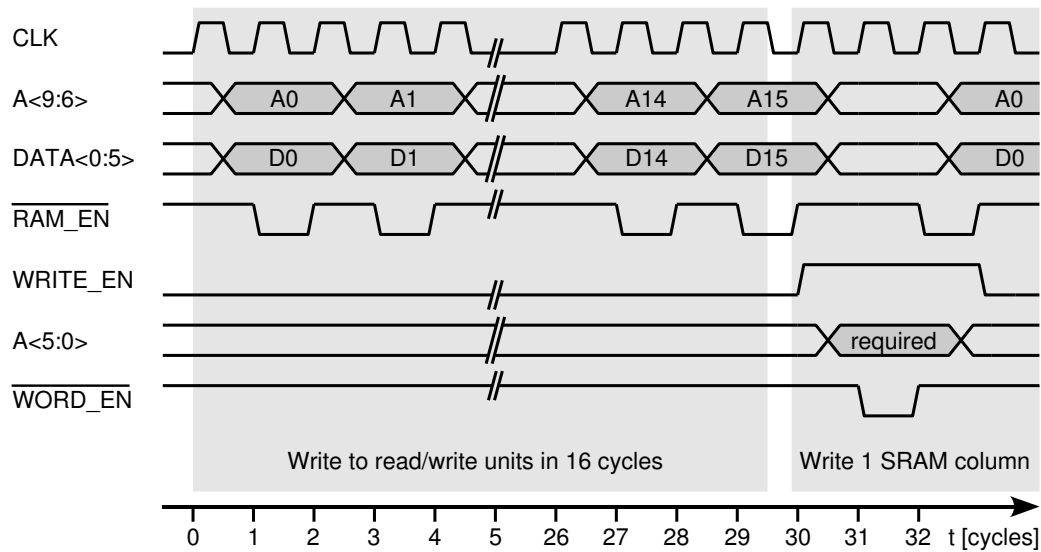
CLK

A<9:6>
A0
A1
A14
A15
A0

DATA<0:5>
D0
D1
D14
D15
D0

$\overline{\text{RAM\_EN}}$

WRITE_EN

A<5:0>
required

$\overline{\text{WORD\_EN}}$

Write to read/write units in 16 cycles

Write 1 SRAM column

0 1 2 3 4 5 26 27 28 29 30 31 32 t [cycles]